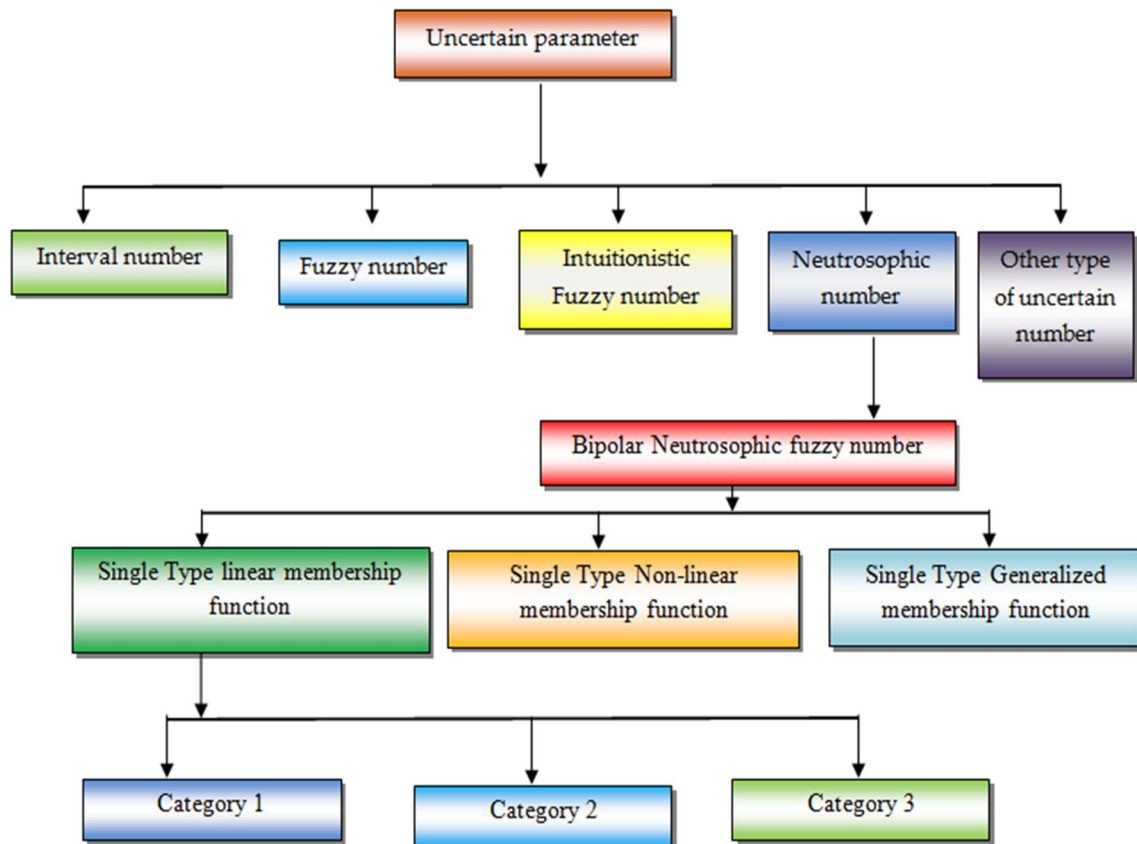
Uncertain parameter

Interval number

Fuzzy number

Intuitionistic Fuzzy number

Neutrosophic number

Other type of uncertain number

Bipolar Neutrosophic fuzzy number

Single Type linear membership function

Single Type Non-linear membership function

Single Type Generalized membership function

Category 1

Category 2

Category 3